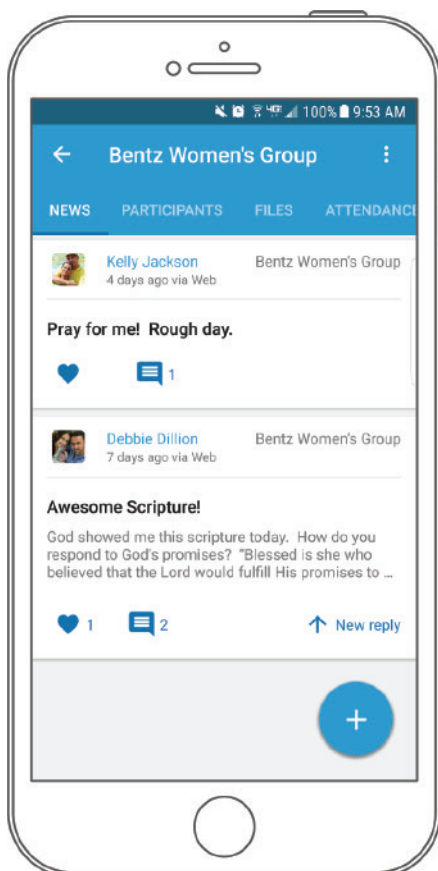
100% 9:53 AM

Bentz Women's Group

NEWS PARTICIPANTS FILES ATTENDANCI

Kelly Jackson
4 days ago via Web
Bentz Women's Group

Pray for me! Rough day.

1

Debbie Dillion
7 days ago via Web
Bentz Women's Group

Awesome Scripture!

God showed me this scripture today. How do you respond to God's promises? "Blessed is she who believed that the Lord would fulfill His promises to ...

1 2 New reply

+